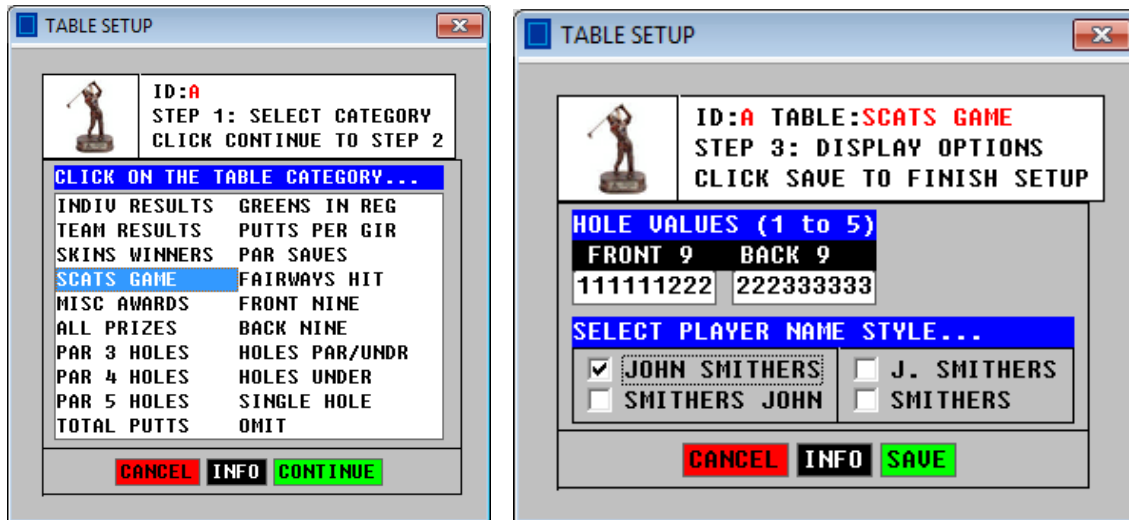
TABLE SETUP

ID:A
STEP 1: SELECT CATEGORY
CLICK CONTINUE TO STEP 2

CLICK ON THE TABLE CATEGORY...

| | |
|---|---|
| INDIV RESULTS | GREENS IN REG |
| TEAM RESULTS | PUTTS PER GIR |
| SKINS WINNERS | PAR SAVES |
| SCATS GAME | FAIRWAYS HIT |
| MISC AWARDS | FRONT NINE |
| ALL PRIZES | BACK NINE |
| PAR 3 HOLES | HOLES PAR/UNDR |
| PAR 4 HOLES | HOLES UNDER |
| PAR 5 HOLES | SINGLE HOLE |
| TOTAL PUTTS | OMIT |

CANCEL INFO CONTINUE

TABLE SETUP

ID:A TABLE:SCATS GAME
STEP 3: DISPLAY OPTIONS
CLICK SAVE TO FINISH SETUP

HOLE VALUES (1 to 5)
FRONT 9 BACK 9
111111222 222333333

SELECT PLAYER NAME STYLE...
JOHN SMITHERS
J. SMITHERS
SMITHERS JOHN
SMITHERS

CANCEL INFO SAVE